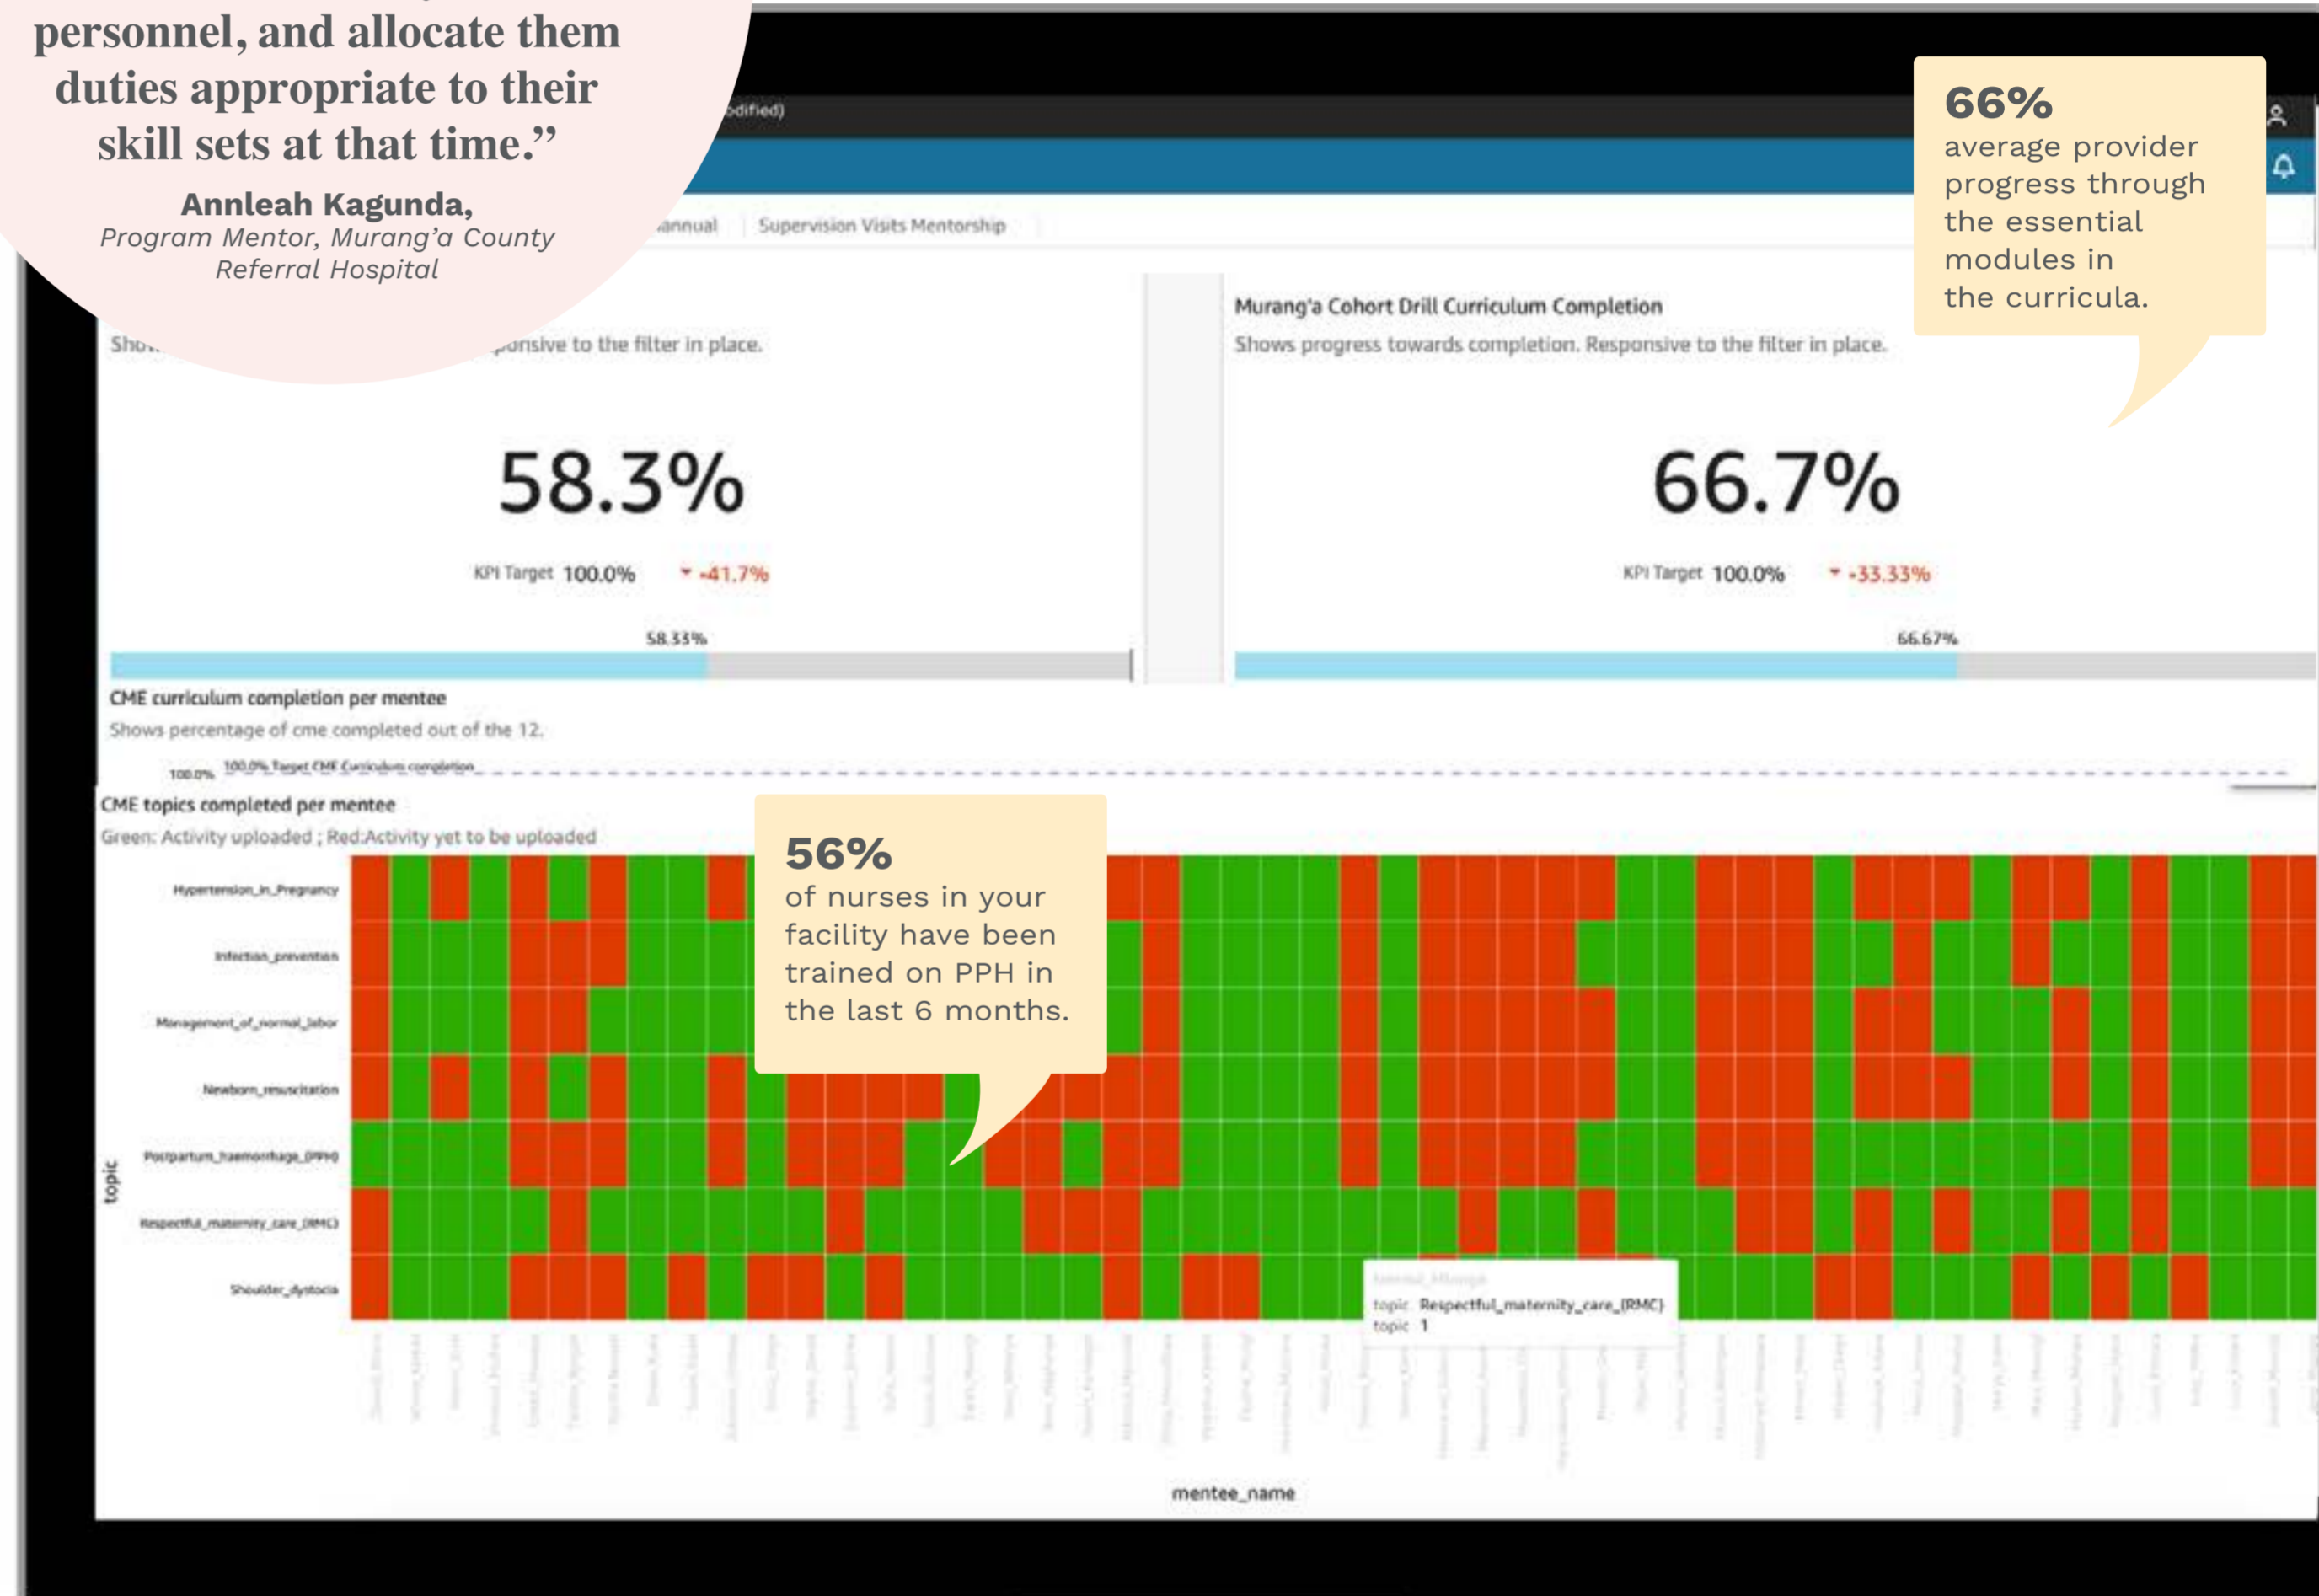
personnel, and allocate them duties appropriate to their skill sets at that time."

Annleah Kagunda,
Program Mentor, Murang'a County Referral Hospital

odified)

annual | Supervision Visits Mentorship

Sho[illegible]ponsive to the filter in place.

58.3%

KPI Target 100.0% -41.7%

58.33%

Murang'a Cohort Drill Curriculum Completion
Shows progress towards completion. Responsive to the filter in place.

66.7%

KPI Target 100.0% -33.33%

66.67%

66%
average provider progress through the essential modules in the curricula.

CME curriculum completion per mentee
Shows percentage of cme completed out of the 12.

100.0% 100.0% Target CME Curriculum completion

CME topics completed per mentee
Green: Activity uploaded ; Red:Activity yet to be uploaded

56%
of nurses in your facility have been trained on PPH in the last 6 months.

Hypertension_in_Pregnancy
Infection_prevention
Management_of_normal_labor
Newborn_resuscitation
Postpartum_haemorrhage_(PPH)
Respectful_maternity_care_(RMC)
Shoulder_dystocia

topic

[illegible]
topic Respectful_maternity_care_(RMC)
topic 1

mentee_name